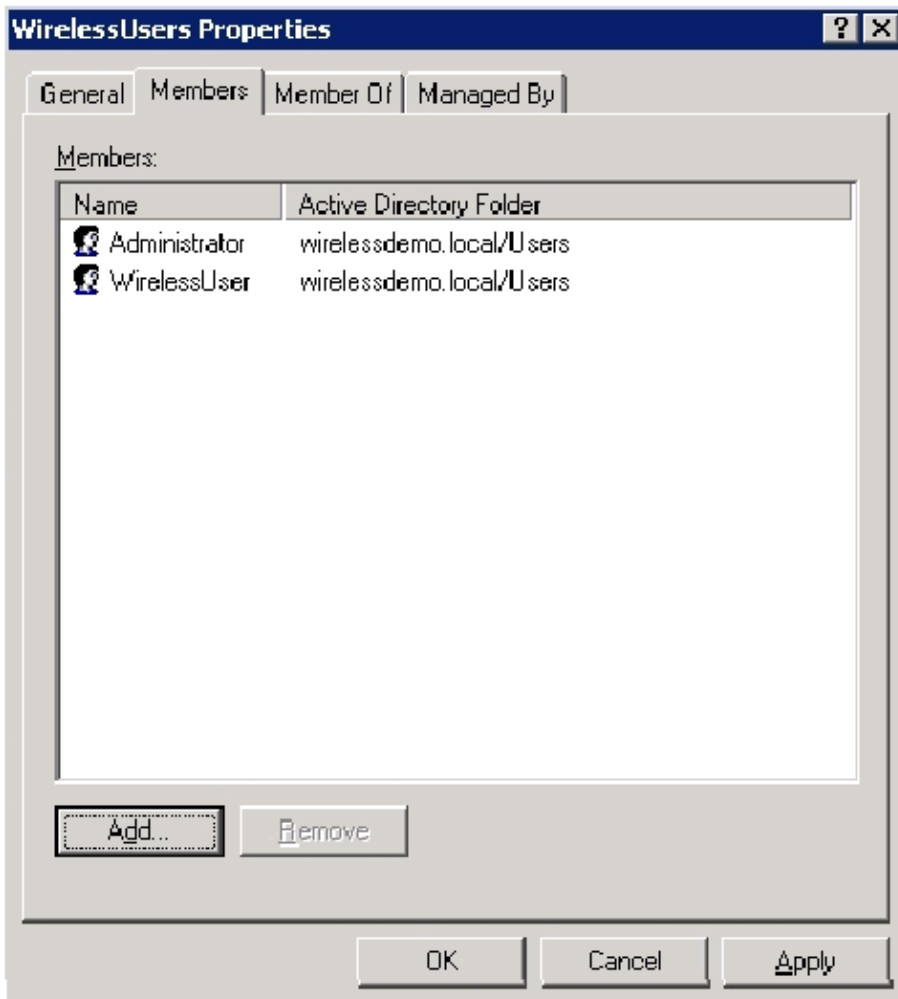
WirelessUsers Properties

? X

General | Members | Member Of | Managed By

Members:

| Name | Active Directory Folder |
|---|---|
| Administrator | wirelessdemo.local/Users |
| WirelessUser | wirelessdemo.local/Users |

Add... Remove

OK Cancel Apply